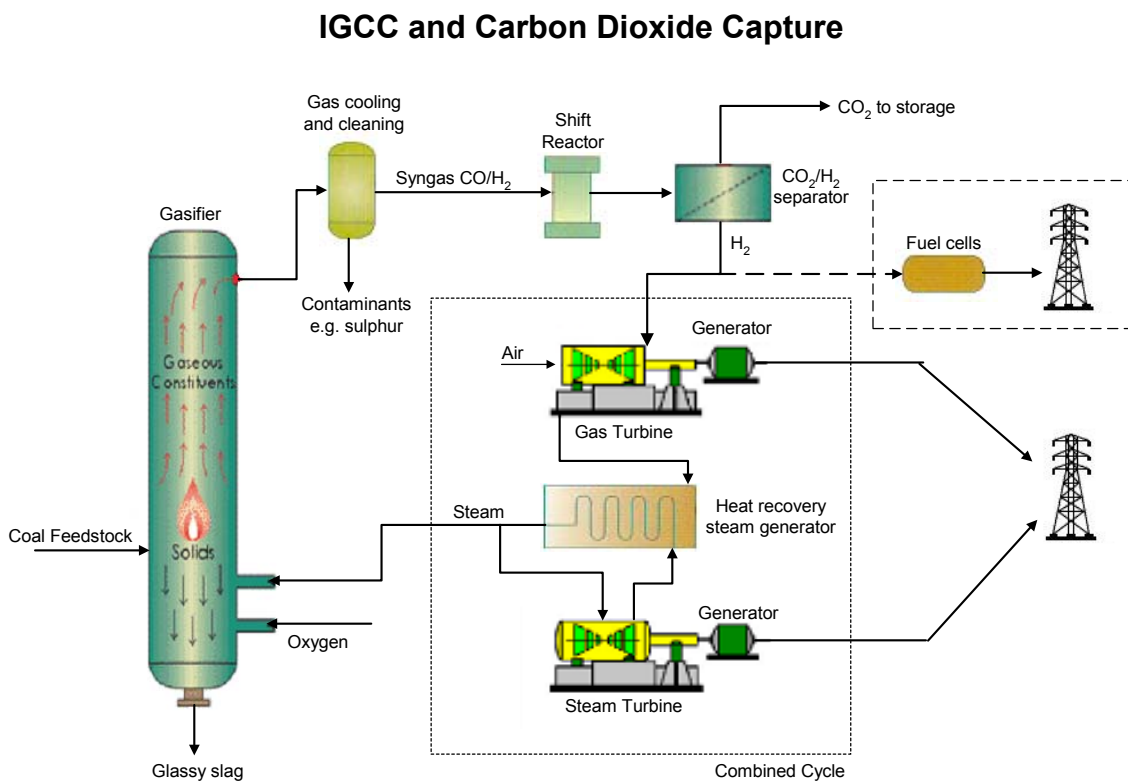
IGCC and Carbon Dioxide Capture

Gas cooling and cleaning

Shift Reactor

$CO_2$ to storage

Syngas $CO/H_2$

$CO_2/H_2$ separator

Gasifier

$H_2$

Fuel cells

Contaminants e.g. sulphur

Generator

Air

Gaseous Constituents

Gas Turbine

Heat recovery steam generator

Steam

Coal Feedstock

Solids

Generator

Oxygen

Steam Turbine

Glassy slag

Combined Cycle